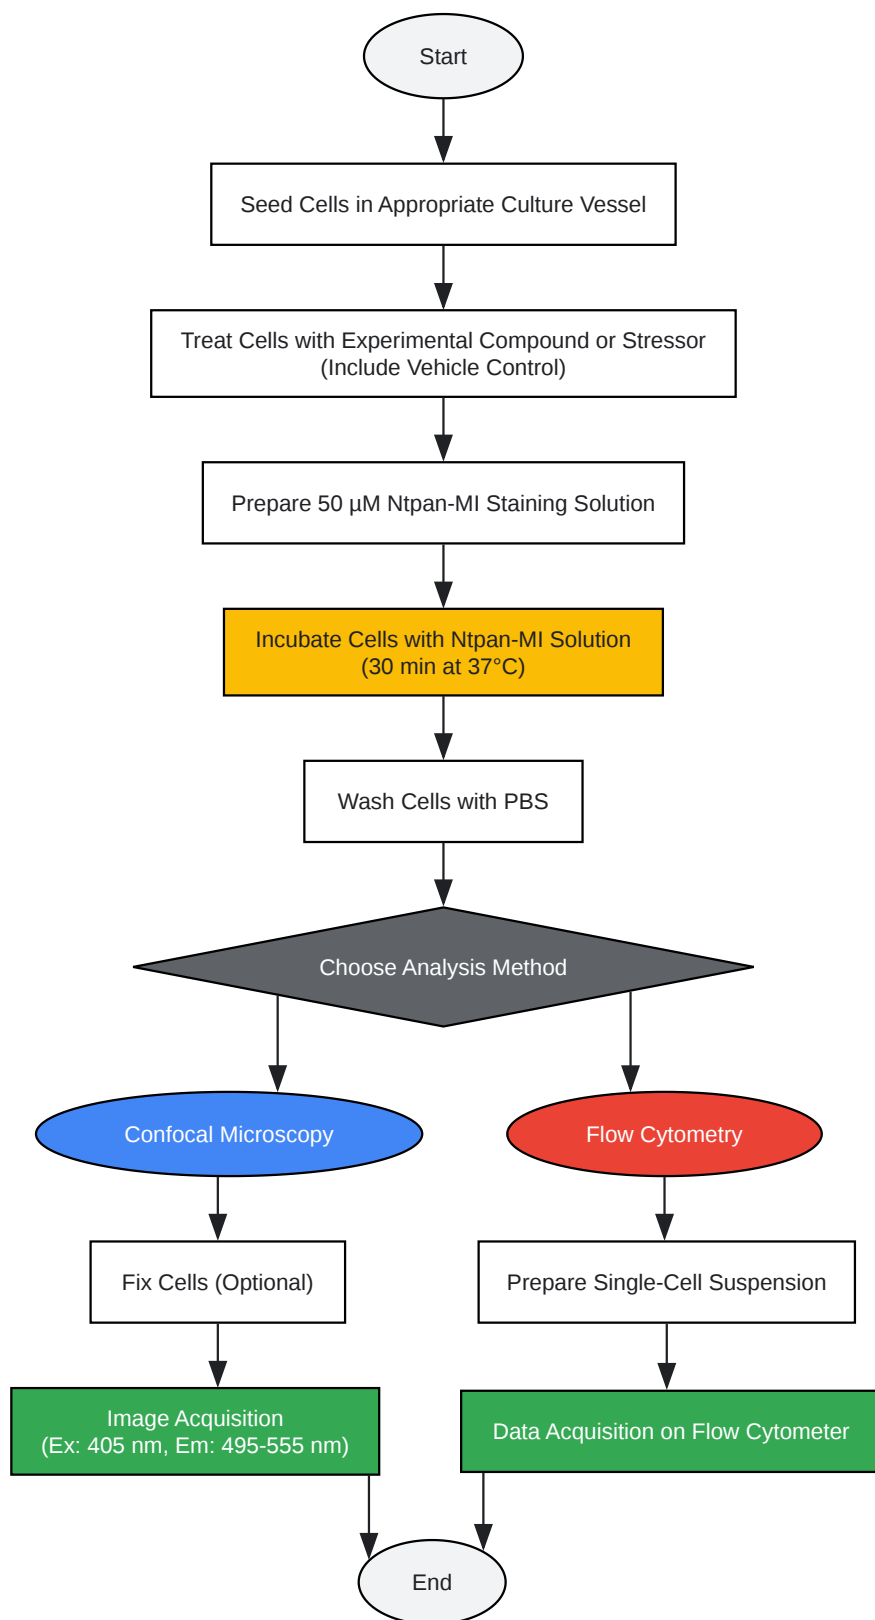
Start

Seed Cells in Appropriate Culture Vessel

Treat Cells with Experimental Compound or Stressor
(Include Vehicle Control)

Prepare 50 µM Ntpan-MI Staining Solution

Incubate Cells with Ntpan-MI Solution
(30 min at 37°C)

Wash Cells with PBS

Choose Analysis Method

Confocal Microscopy

Flow Cytometry

Fix Cells (Optional)

Prepare Single-Cell Suspension

Image Acquisition
(Ex: 405 nm, Em: 495-555 nm)

Data Acquisition on Flow Cytometer

End